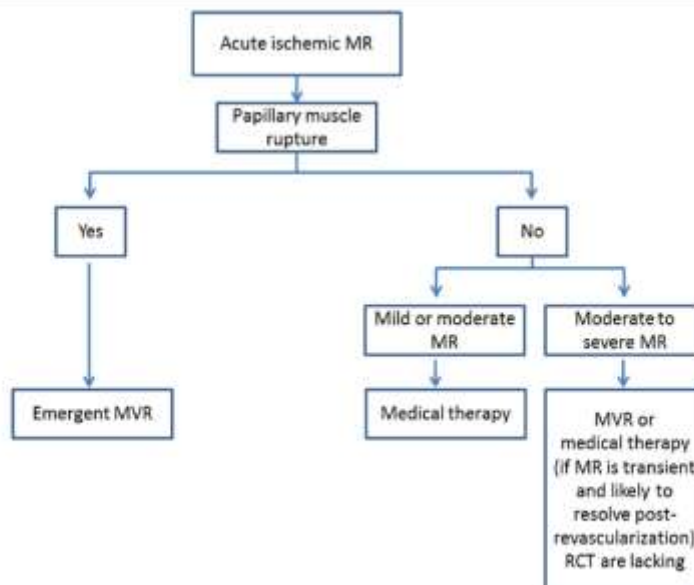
Acute ischemic MR

Papillary muscle rupture

Yes

No

Emergent MVR

Mild or moderate MR

Moderate to severe MR

Medical therapy

MVR or medical therapy (if MR is transient and likely to resolve post-revascularization) RCT are lacking